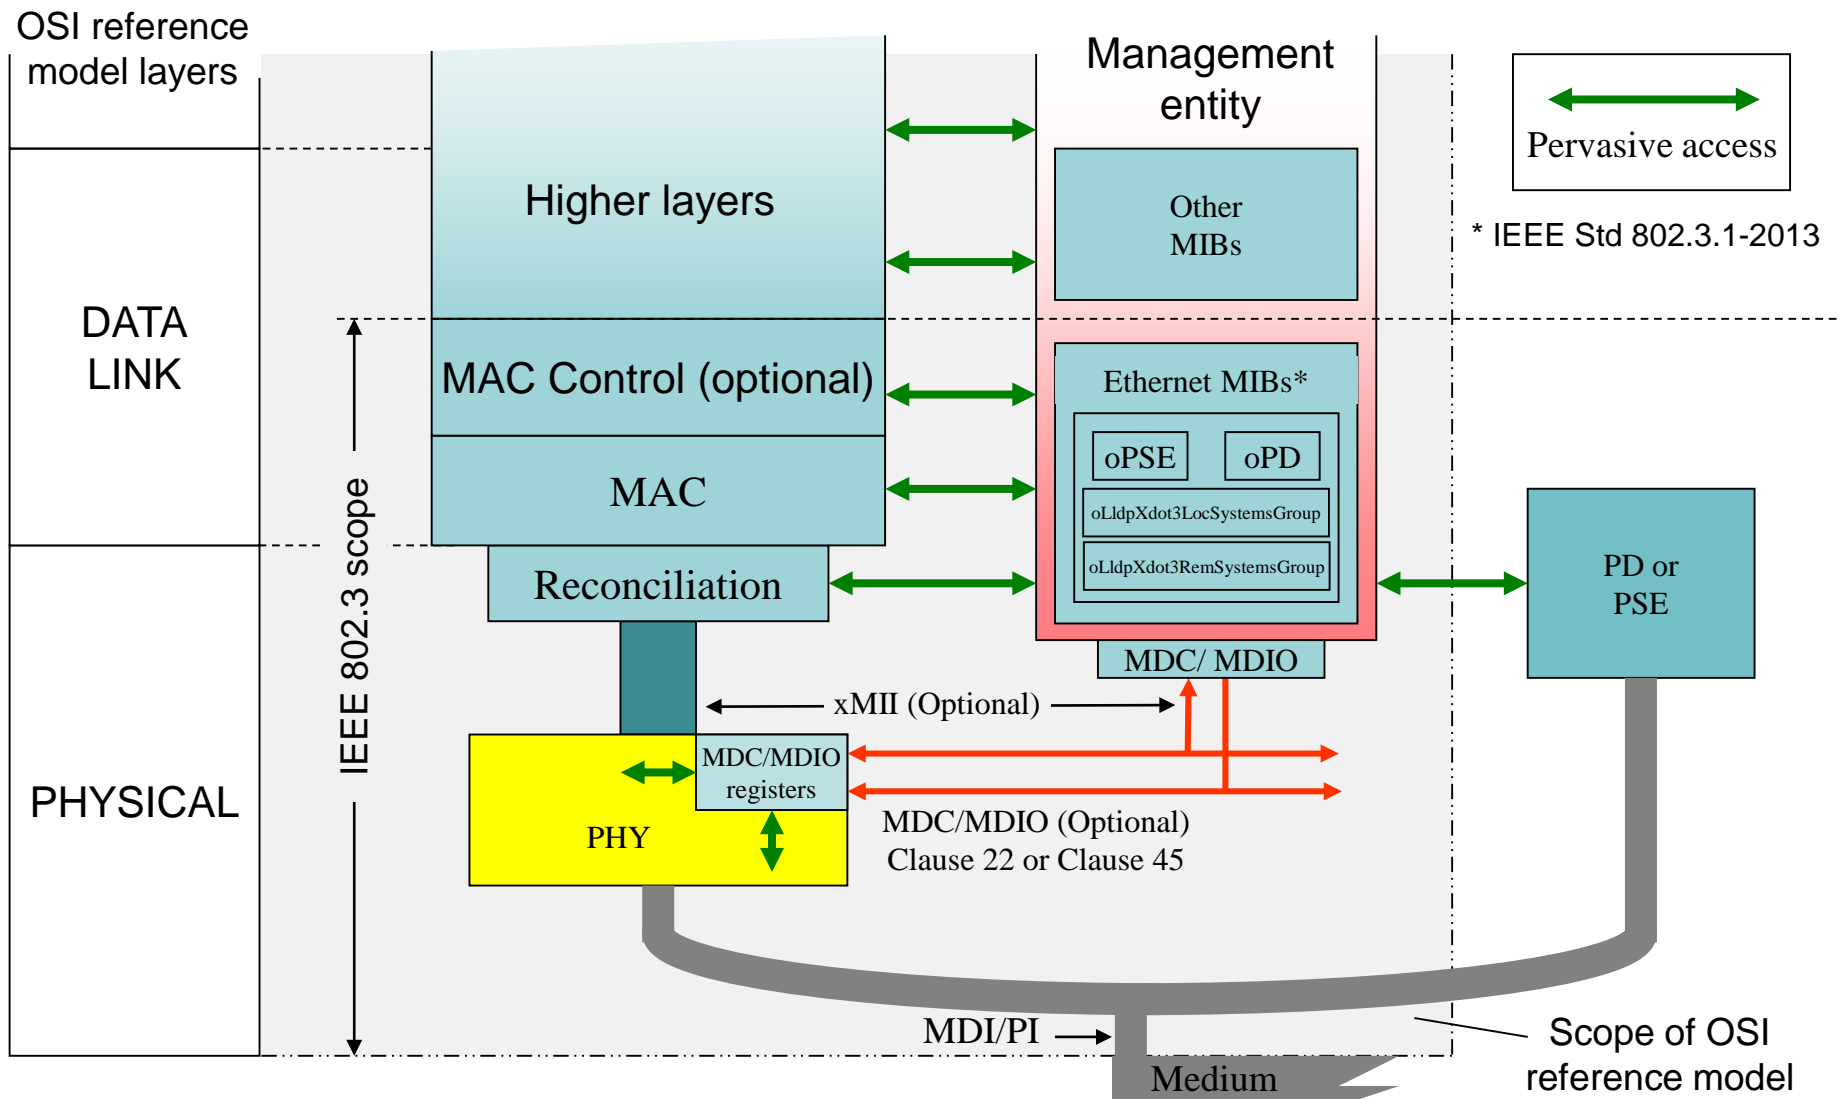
OSI reference model layers

DATA LINK

PHYSICAL

IEEE 802.3 scope

Higher layers

MAC Control (optional)

MAC

Reconciliation

PHY

MDC/MDIO registers

xMII (Optional)

MDC/MDIO (Optional) Clause 22 or Clause 45

MDI/PI

Medium

Management entity

Other MIBs

Ethernet MIBs*

oPSE

oPD

oLldpXdot3LocSystemsGroup

oLldpXdot3RemSystemsGroup

MDC/ MDIO

PD or PSE

Pervasive access

* IEEE Std 802.3.1-2013

Scope of OSI reference model